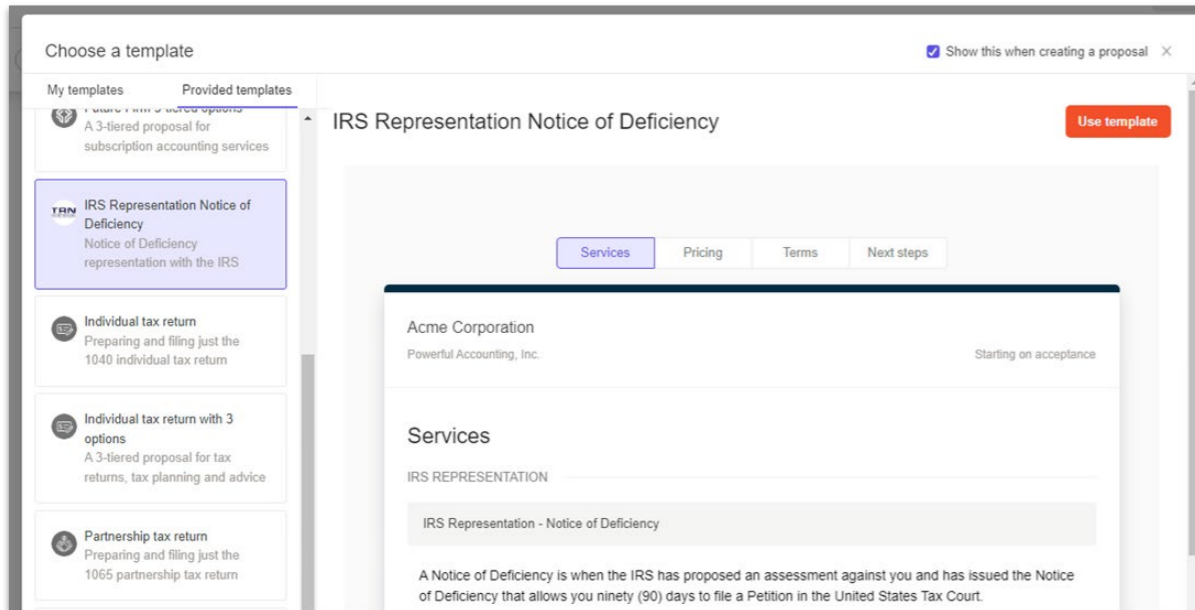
Choose a template

Show this when creating a proposal ×

My templates Provided templates

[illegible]
A 3-tiered proposal for subscription accounting services

TAN IRS Representation Notice of Deficiency
Notice of Deficiency representation with the IRS

Individual tax return
Preparing and filing just the 1040 individual tax return

Individual tax return with 3 options
A 3-tiered proposal for tax returns, tax planning and advice

Partnership tax return
Preparing and filing just the 1065 partnership tax return

IRS Representation Notice of Deficiency

Use template

Services Pricing Terms Next steps

Acme Corporation
Powerful Accounting, Inc.
Starting on acceptance

Services

IRS REPRESENTATION

IRS Representation - Notice of Deficiency

A Notice of Deficiency is when the IRS has proposed an assessment against you and has issued the Notice of Deficiency that allows you ninety (90) days to file a Petition in the United States Tax Court.